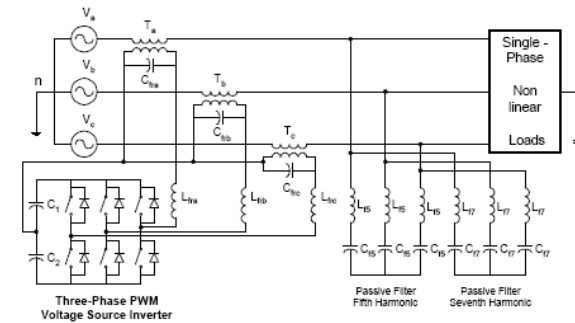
$V_a$
$T_a$
$C_{fra}$
n
$V_b$
$T_b$
$C_{frb}$
$V_c$
$T_c$
$C_{frc}$
Single - Phase
Non linear
Loads
$C_1$
$C_2$
$L_{fra}$
$L_{frb}$
$L_{frc}$
$L_{f5}$
$L_{f5}$
$L_{f5}$
$L_{f7}$
$L_{f7}$
$L_{f7}$
$C_{f5}$
$C_{f5}$
$C_{f5}$
$C_{f7}$
$C_{f7}$
$C_{f7}$
Three-Phase PWM Voltage Source Inverter
Passive Filter Fifth Harmonic
Passive Filter Seventh Harmonic